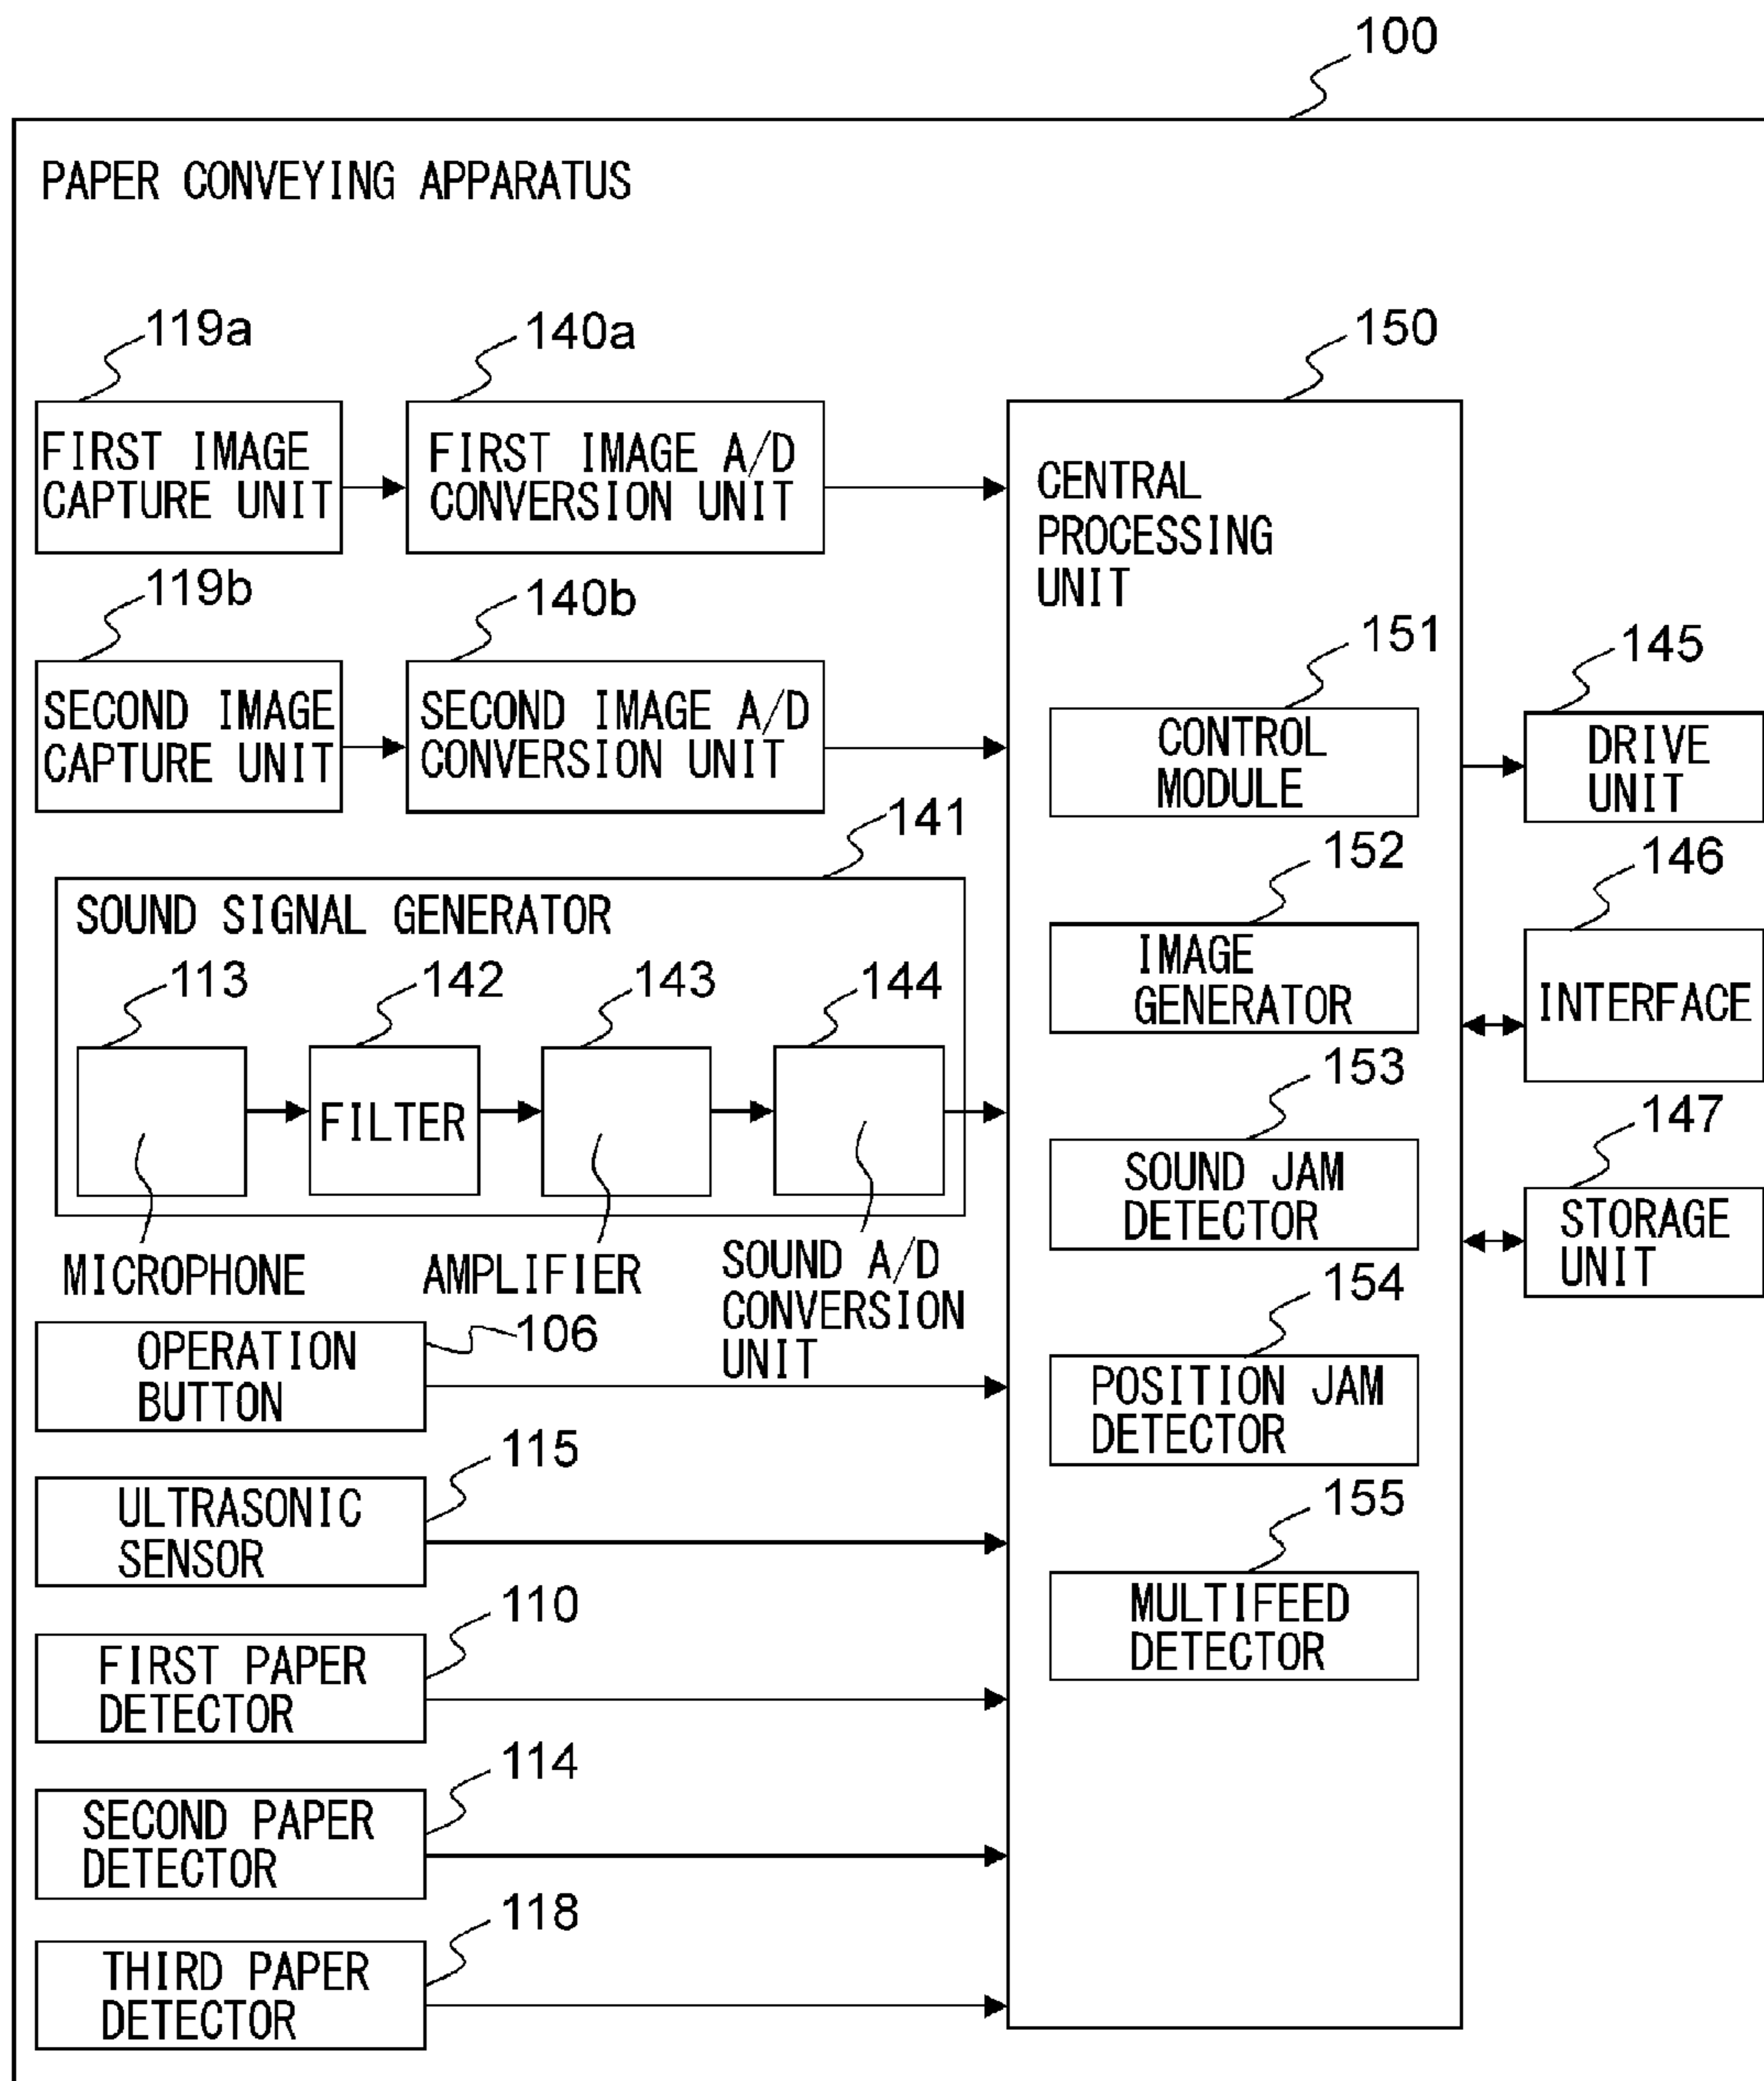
100

PAPER CONVEYING APPARATUS

119a

FIRST IMAGE CAPTURE UNIT

140a

FIRST IMAGE A/D CONVERSION UNIT

150

CENTRAL PROCESSING UNIT

119b

SECOND IMAGE CAPTURE UNIT

140b

SECOND IMAGE A/D CONVERSION UNIT

151

CONTROL MODULE

145

DRIVE UNIT

141

SOUND SIGNAL GENERATOR

113

142

FILTER

143

144

MICROPHONE

AMPLIFIER

SOUND A/D CONVERSION UNIT

152

IMAGE GENERATOR

146

INTERFACE

153

SOUND JAM DETECTOR

147

STORAGE UNIT

154

POSITION JAM DETECTOR

155

MULTIFEED DETECTOR

OPERATION BUTTON

106

115

ULTRASONIC SENSOR

110

FIRST PAPER DETECTOR

114

SECOND PAPER DETECTOR

118

THIRD PAPER DETECTOR